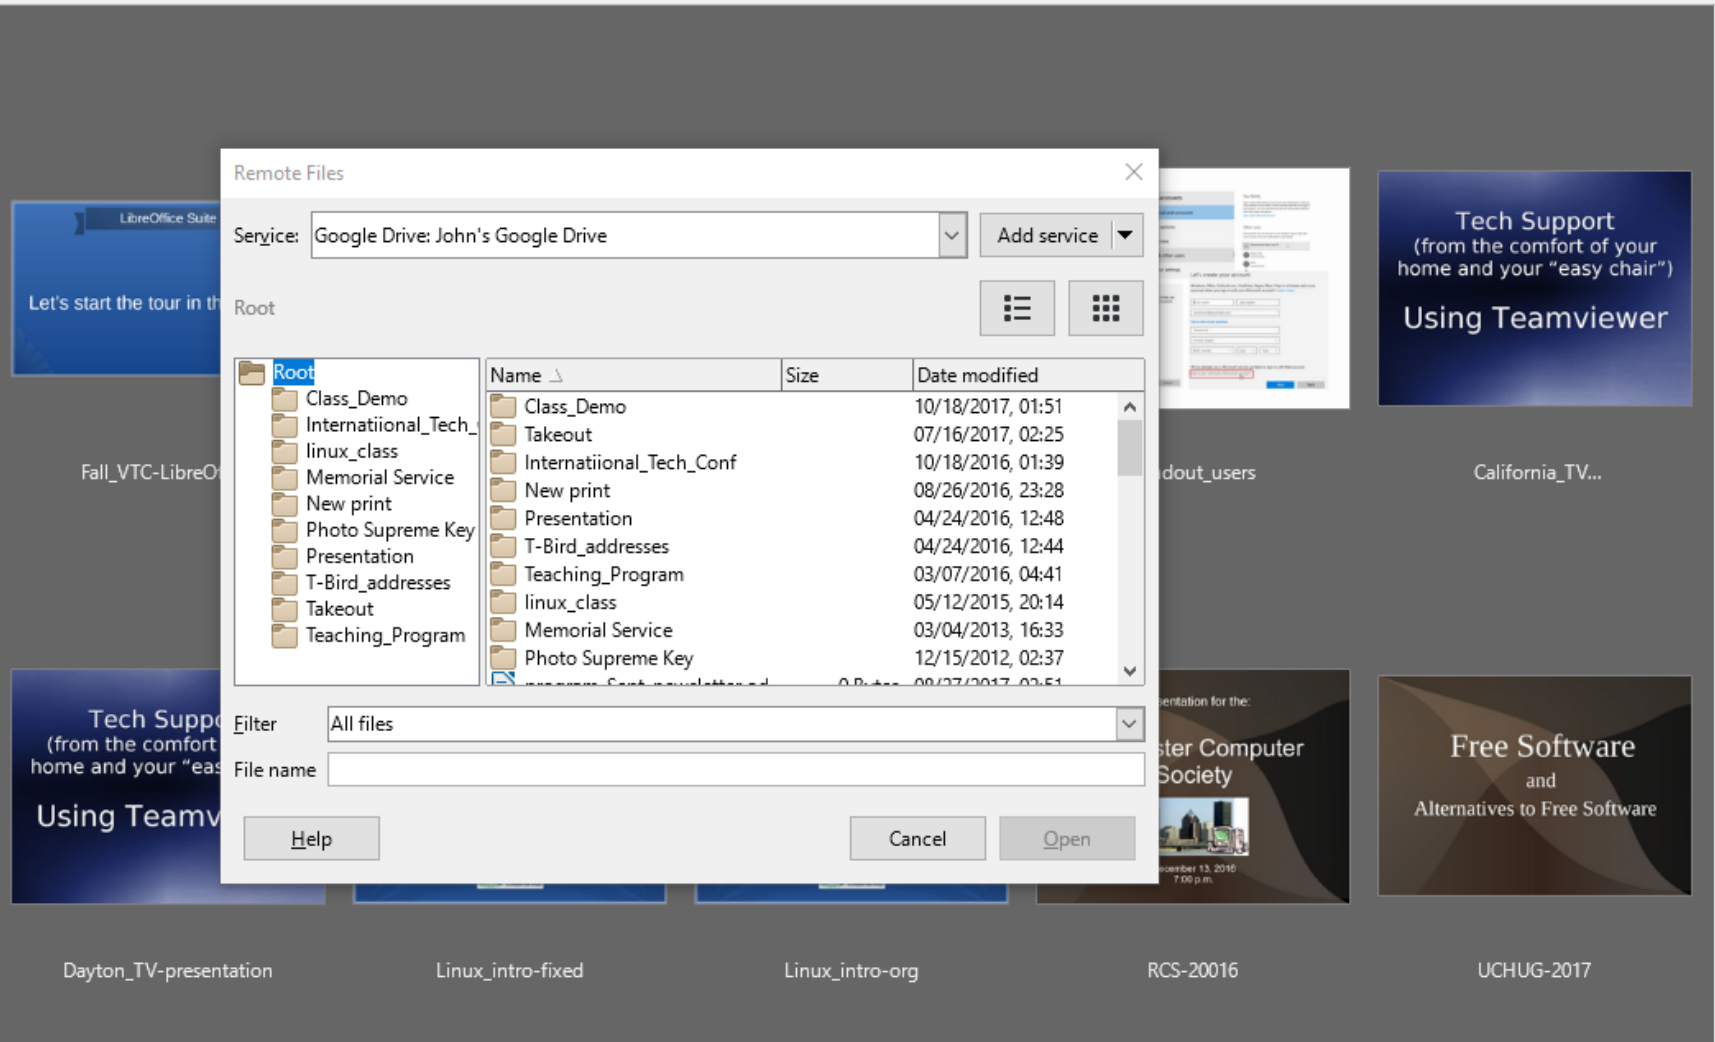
LibreOffice Suite

Let's start the tour in th

Fall_VTC-LibreO

dout_users

Tech Support
(from the comfort of your home and your "easy chair")
Using Teamviewer

California_TV...

Remote Files

Service: Google Drive: John's Google Drive
Add service

Root

Root
Class_Demo
Internatiional_Tech_
linux_class
Memorial Service
New print
Photo Supreme Key
Presentation
T-Bird_addresses
Takeout
Teaching_Program

| Name | Size | Date modified |
|---|---|---|
| Class_Demo | | 10/18/2017, 01:51 |
| Takeout | | 07/16/2017, 02:25 |
| Internatiional_Tech_Conf | | 10/18/2016, 01:39 |
| New print | | 08/26/2016, 23:28 |
| Presentation | | 04/24/2016, 12:48 |
| T-Bird_addresses | | 04/24/2016, 12:44 |
| Teaching_Program | | 03/07/2016, 04:41 |
| linux_class | | 05/12/2015, 20:14 |
| Memorial Service | | 03/04/2013, 16:33 |
| Photo Supreme Key | | 12/15/2012, 02:37 |
| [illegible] | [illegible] | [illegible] |

Filter All files
File name

Help
Cancel
Open

Tech Supp
(from the comfort
home and your "eas
Using Teamv

entation for the:
ster Computer Society
ecember 13, 2016
7:00 p.m.

Free Software
and
Alternatives to Free Software

Dayton_TV-presentation
Linux_intro-fixed
Linux_intro-org
RCS-20016
UCHUG-2017